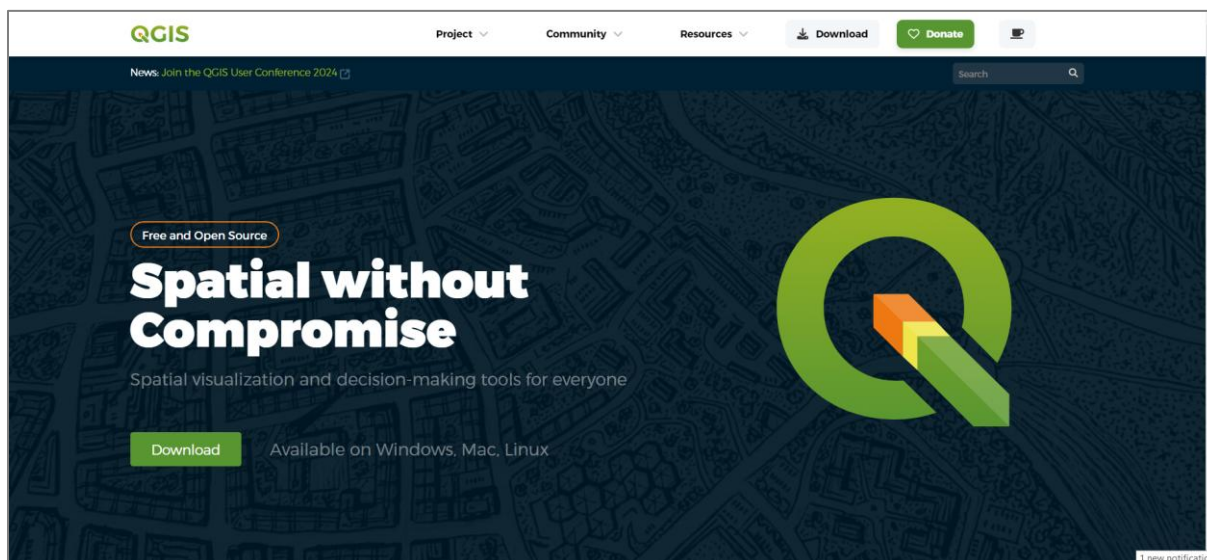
QGIS

Project

Community

Resources

Download

Donate

News: Join the QGIS User Conference 2024

Search

Free and Open Source

Spatial without Compromise

Spatial visualization and decision-making tools for everyone

Download

Available on Windows, Mac, Linux

1 new notificatio